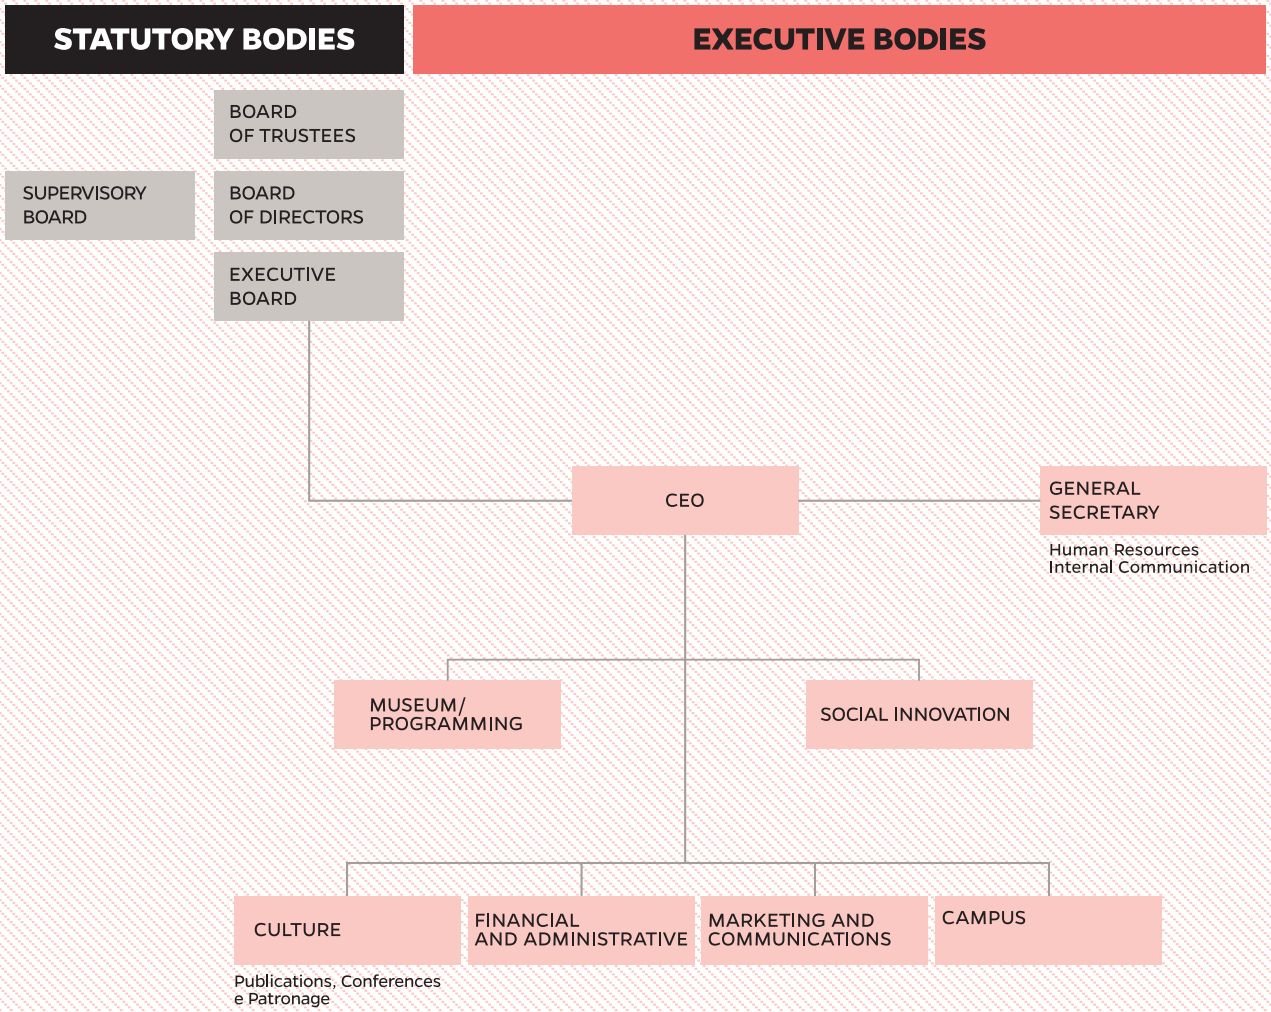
STATUTORY BODIES

EXECUTIVE BODIES

BOARD OF TRUSTEES

SUPERVISORY BOARD

BOARD OF DIRECTORS

EXECUTIVE BOARD

CEO

GENERAL SECRETARY

Human Resources
Internal Communication

MUSEUM/ PROGRAMMING

SOCIAL INNOVATION

CULTURE

Publications, Conferences e Patronage

FINANCIAL AND ADMINISTRATIVE

MARKETING AND COMMUNICATIONS

CAMPUS